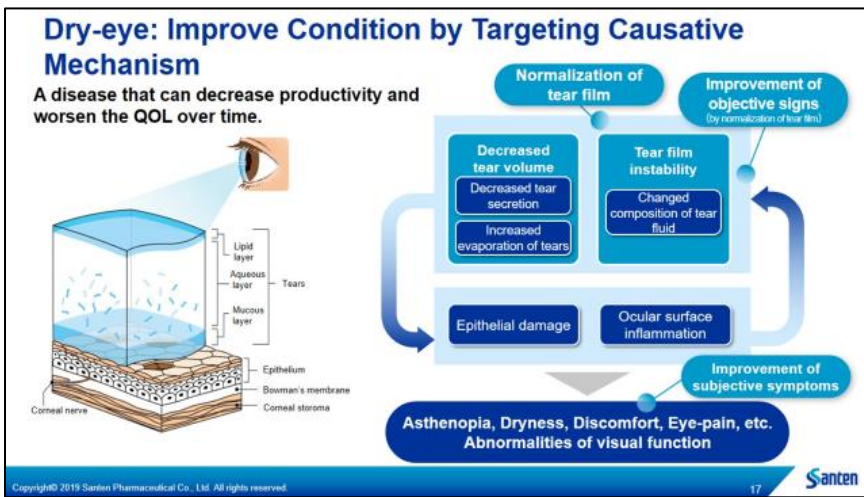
Dry-eye: Improve Condition by Targeting Causative Mechanism

A disease that can decrease productivity and worsen the QOL over time.

Lipid layer
Aqueous layer
Tears
Mucous layer
Epithelium
Bowman's membrane
Corneal nerve
Corneal stroma

Normalization of tear film

Improvement of objective signs
(by normalization of tear film)

Decreased tear volume
Decreased tear secretion
Increased evaporation of tears

Tear film instability
Changed composition of tear fluid

Epithelial damage
Ocular surface inflammation

Improvement of subjective symptoms

Asthenopia, Dryness, Discomfort, Eye-pain, etc.
Abnormalities of visual function

Copyright© 2019 Santen Pharmaceutical Co., Ltd. All rights reserved.
17
Santen